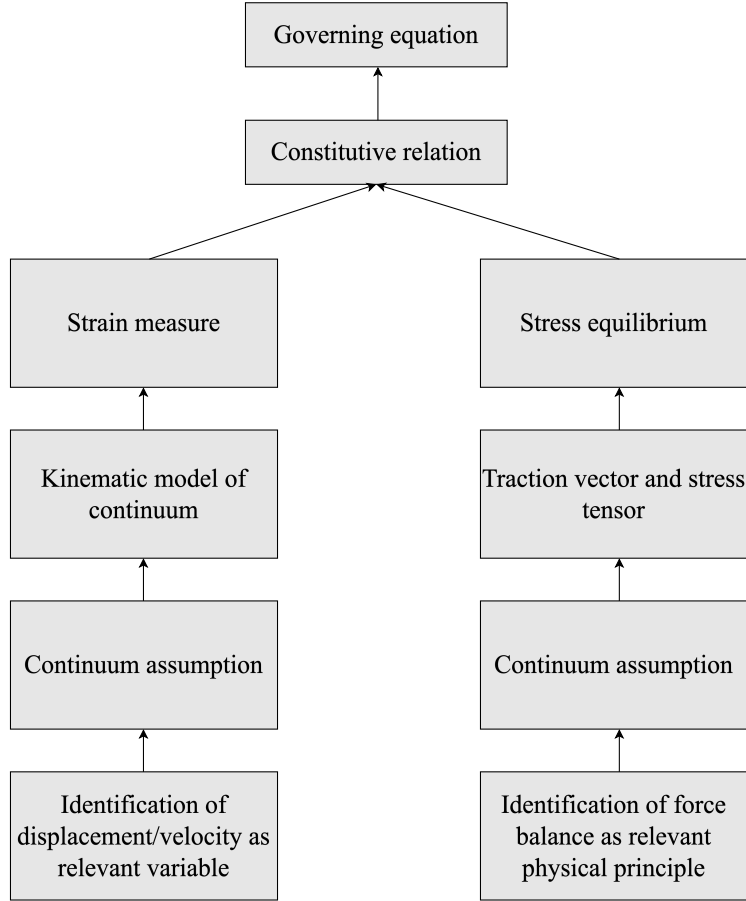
Governing equation

Constitutive relation

Strain measure

Kinematic model of continuum

Continuum assumption

Identification of displacement/velocity as relevant variable

Stress equilibrium

Traction vector and stress tensor

Continuum assumption

Identification of force balance as relevant physical principle